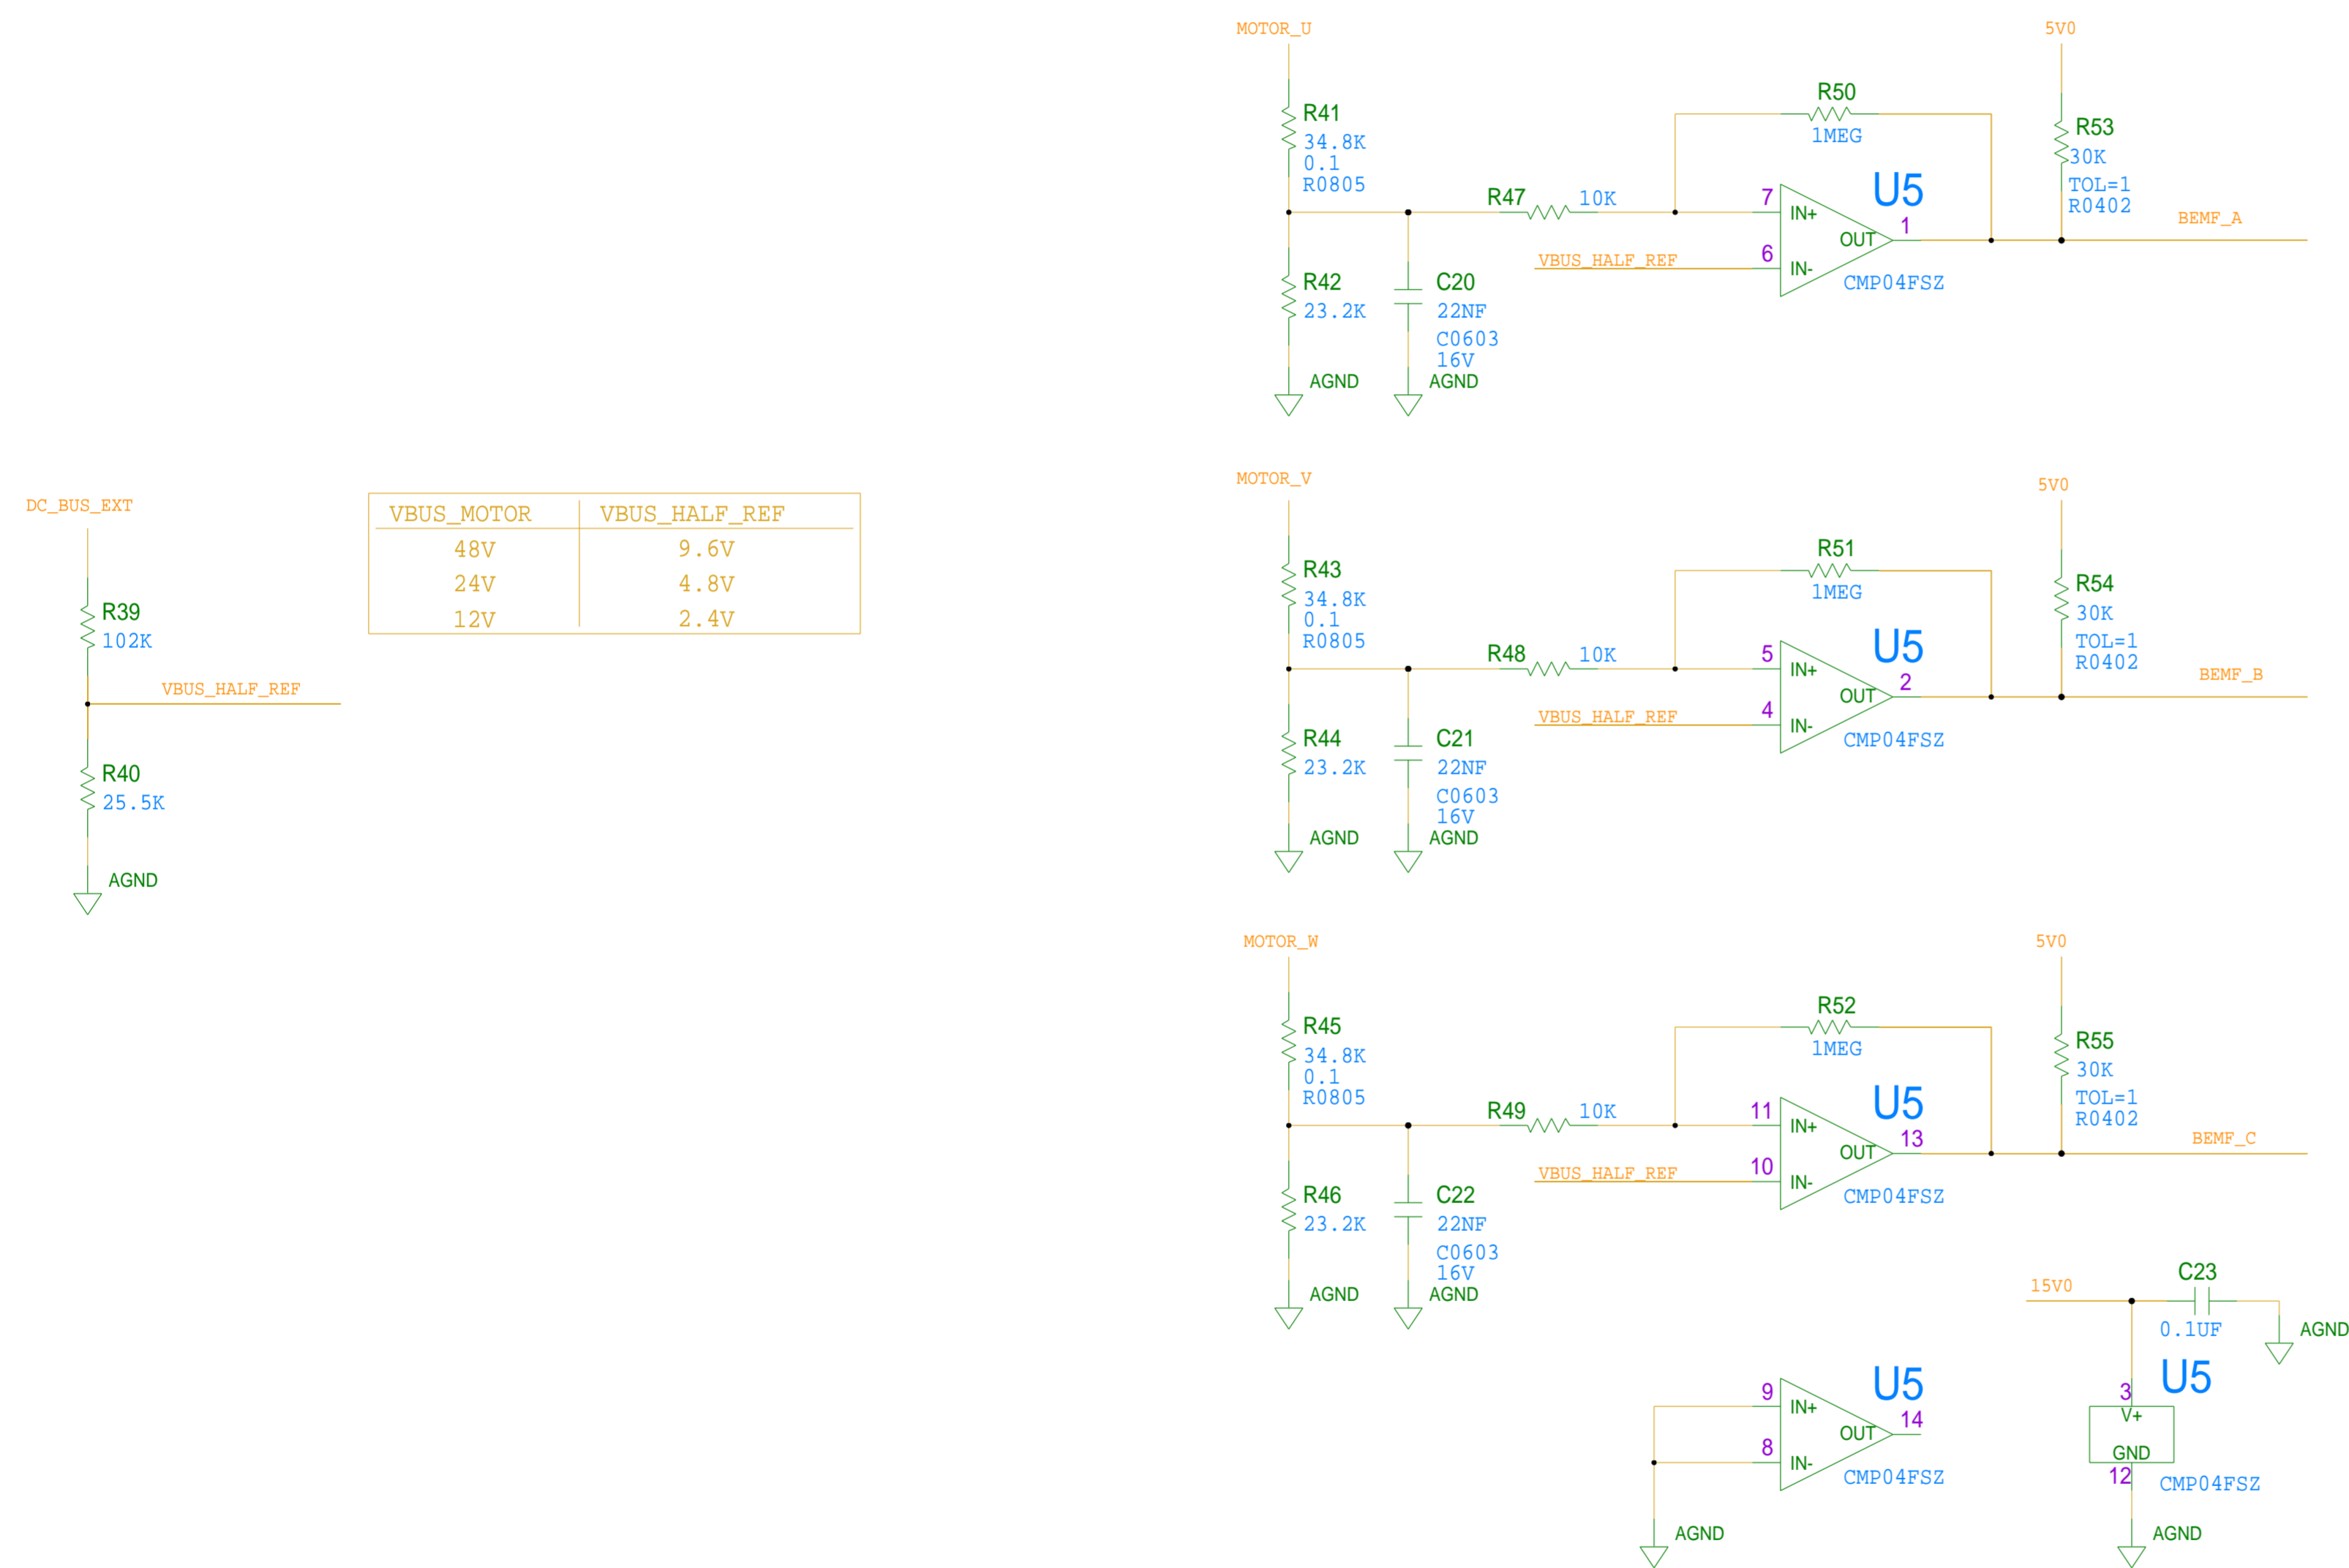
MOTOR_U
5V0
R41
34.8K
0.1
R0805
R50
1MEG
R53
30K
TOL=1
R0402
R47 10K
7
IN+
U5
1
OUT
BEMF_A
VBUS_HALF_REF
6
IN-
CMP04FSZ
R42
23.2K
C20
22NF
C0603
16V
AGND
AGND

DC_BUS_EXT

| VBUS_MOTOR | VBUS_HALF_REF |
|---|---|
| 48V | 9.6V |
| 24V | 4.8V |
| 12V | 2.4V |

R39
102K
VBUS_HALF_REF
R40
25.5K
AGND

MOTOR_V
5V0
R43
34.8K
0.1
R0805
R51
1MEG
R54
30K
TOL=1
R0402
R48 10K
5
IN+
U5
2
OUT
BEMF_B
VBUS_HALF_REF
4
IN-
CMP04FSZ
R44
23.2K
C21
22NF
C0603
16V
AGND
AGND

MOTOR_W
5V0
R45
34.8K
0.1
R0805
R52
1MEG
R55
30K
TOL=1
R0402
R49 10K
11
IN+
U5
13
OUT
BEMF_C
VBUS_HALF_REF
10
IN-
CMP04FSZ
R46
23.2K
C22
22NF
C0603
16V
AGND
AGND

15V0
C23
0.1UF
AGND
9
IN+
U5
14
OUT
8
IN-
CMP04FSZ
AGND
3
U5
V+
GND
12
CMP04FSZ
AGND